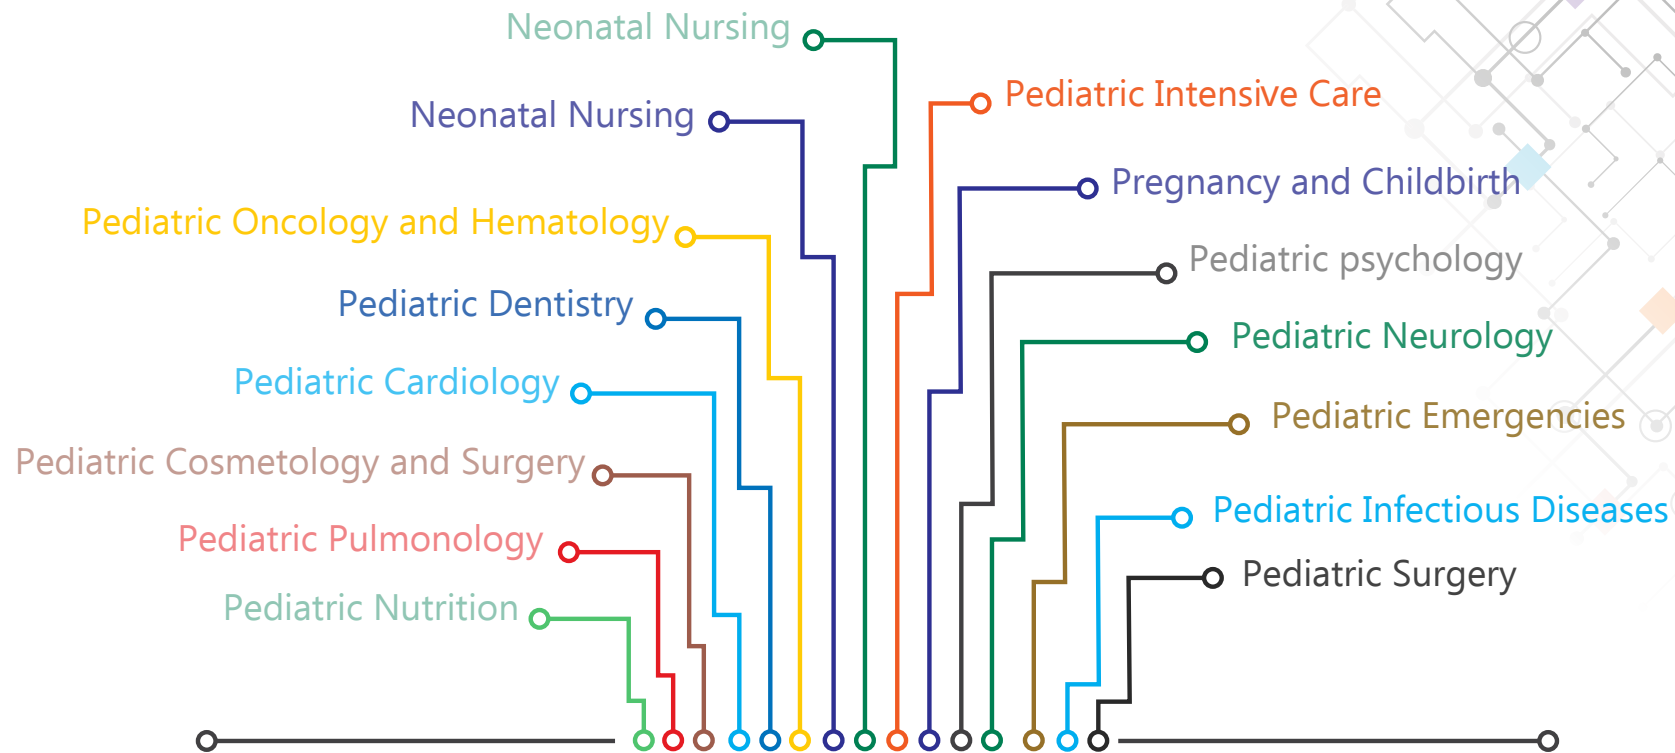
Neonatal Nursing

Neonatal Nursing

Pediatric Oncology and Hematology

Pediatric Dentistry

Pediatric Cardiology

Pediatric Cosmetology and Surgery

Pediatric Pulmonology

Pediatric Nutrition

Pediatric Intensive Care

Pregnancy and Childbirth

Pediatric psychology

Pediatric Neurology

Pediatric Emergencies

Pediatric Infectious Diseases

Pediatric Surgery